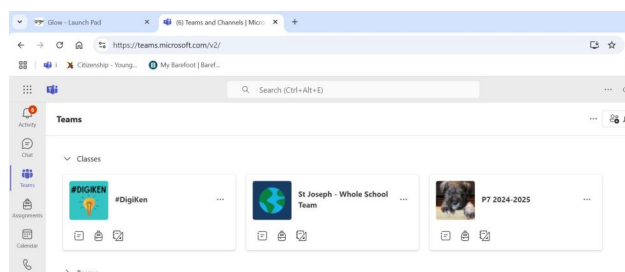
Glow - Launch Pad
(6) Teams and Channels | Micro
https://teams.microsoft.com/v2/
Citizenship - Young...
My Barefoot | Baref...
Search (Ctrl+Alt+E)
6
Activity
Chat
Teams
Assignments
Calendar
Teams
Classes
#DIGIKEN
#DigiKen
St Joseph - Whole School Team
P7 2024-2025
Teams